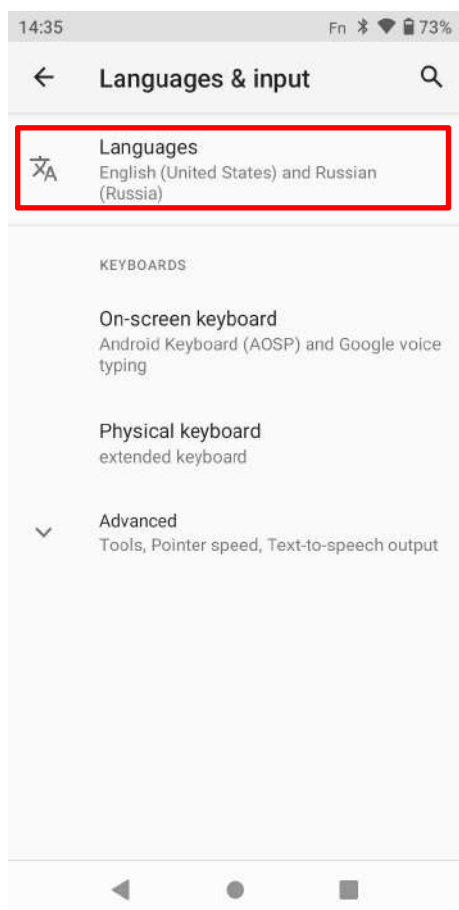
14:35 Fn 73%

Languages & input

Languages
English (United States) and Russian (Russia)

KEYBOARDS

On-screen keyboard
Android Keyboard (AOSP) and Google voice typing

Physical keyboard
extended keyboard

Advanced
Tools, Pointer speed, Text-to-speech output